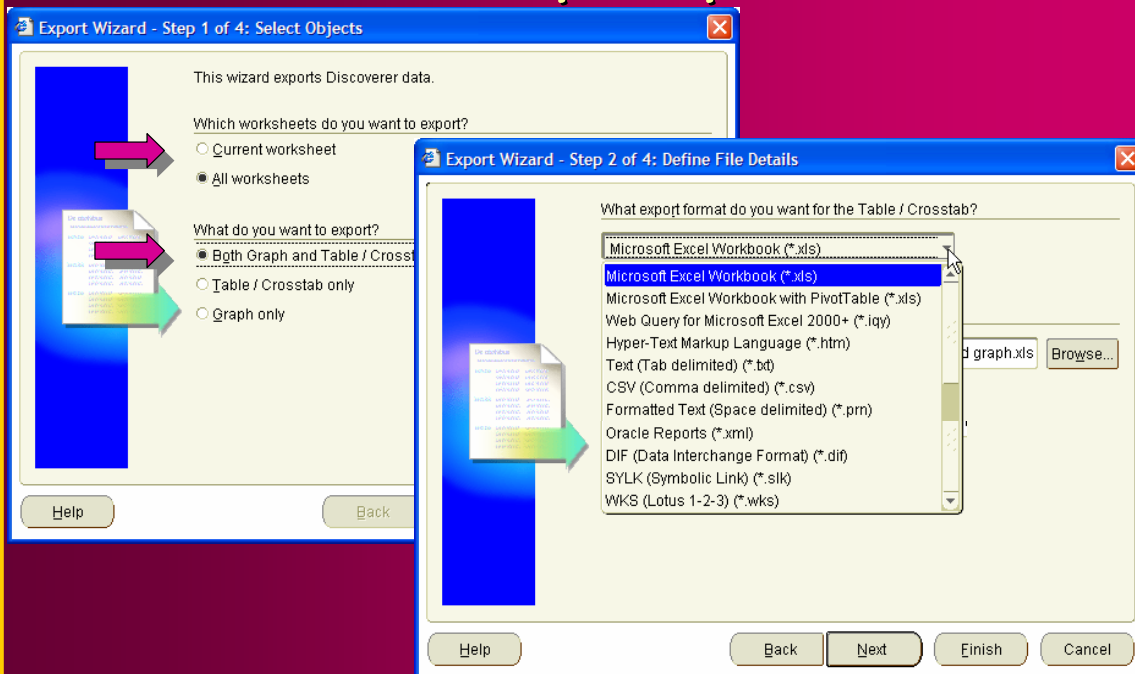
Export Wizard - Step 1 of 4: Select Objects

This wizard exports Discoverer data.

Which worksheets do you want to export?

Current worksheet

All worksheets

What do you want to export?

Both Graph and Table / Crosst

Table / Crosstab only

Graph only

Help

Back

Export Wizard - Step 2 of 4: Define File Details

What export format do you want for the Table / Crosstab?

Microsoft Excel Workbook (*.xls)

Microsoft Excel Workbook (*.xls)
Microsoft Excel Workbook with PivotTable (*.xls)
Web Query for Microsoft Excel 2000+ (*.iqy)
Hyper-Text Markup Language (*.htm)
Text (Tab delimited) (*.txt)
CSV (Comma delimited) (*.csv)
Formatted Text (Space delimited) (*.prn)
Oracle Reports (*.xml)
DIF (Data Interchange Format) (*.dif)
SYLK (Symbolic Link) (*.slk)
WKS (Lotus 1-2-3) (*.wks)

d graph.xls

Browse...

Help

Back

Next

Finish

Cancel